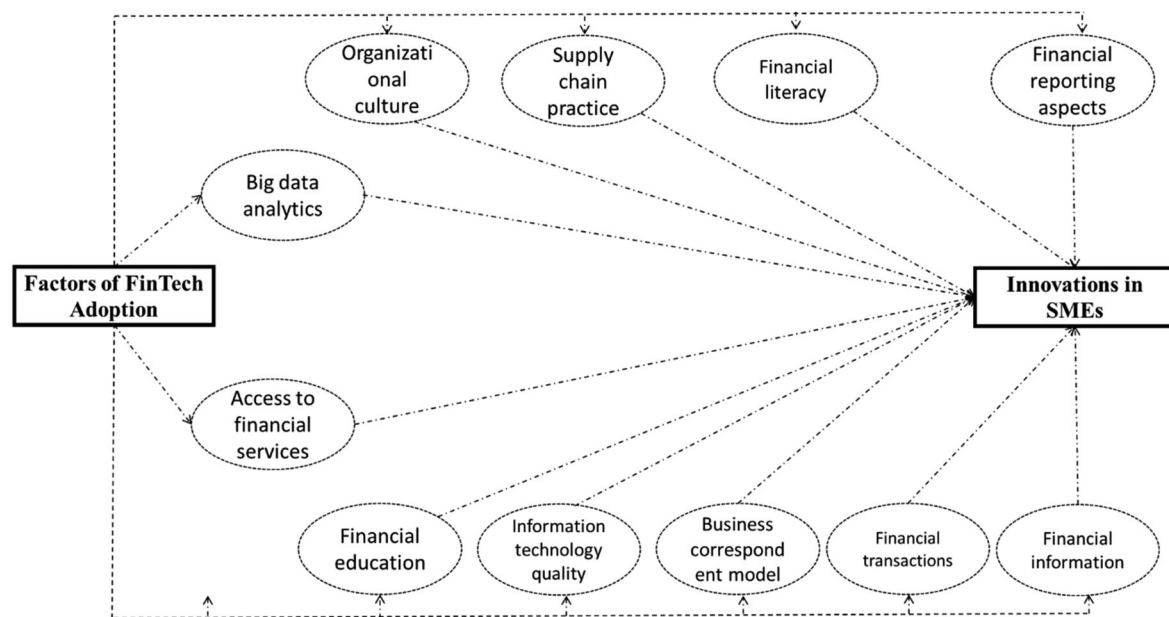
Organizational culture

Supply chain practice

Financial literacy

Financial reporting aspects

Big data analytics

Factors of FinTech Adoption

Innovations in SMEs

Access to financial services

Financial education

Information technology quality

Business correspondent model

Financial transactions

Financial information